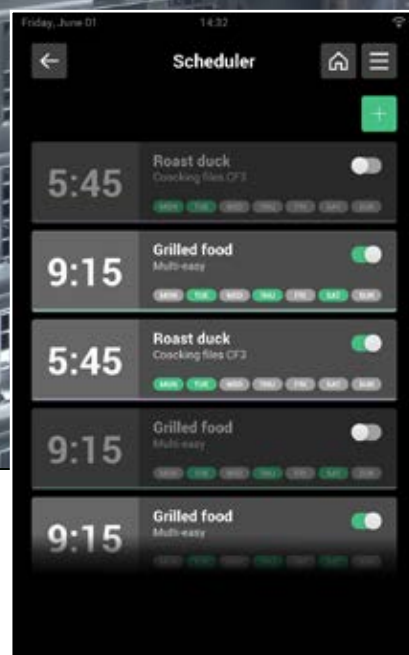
Friday, June 01
14:32

Scheduler

+

5:45
Roast duck
Coocking files CF3
MON TUE WED THU FRI SAT SUN

9:15
Grilled food
Multi-easy
MON TUE WED THU FRI SAT SUN

5:45
Roast duck
Coocking files CF3
MON TUE WED THU FRI SAT SUN

9:15
Grilled food
Multi-easy
MON TUE WED THU FRI SAT SUN

9:15
Grilled food
Multi-easy
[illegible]